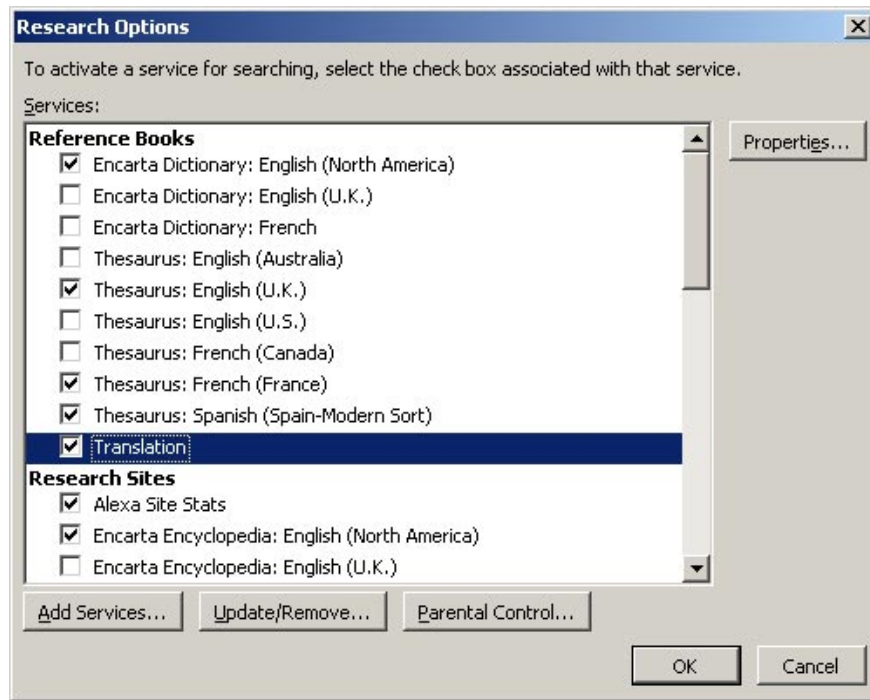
Research Options

To activate a service for searching, select the check box associated with that service.

Services:

Reference Books
Encarta Dictionary: English (North America)
Encarta Dictionary: English (U.K.)
Encarta Dictionary: French
Thesaurus: English (Australia)
Thesaurus: English (U.K.)
Thesaurus: English (U.S.)
Thesaurus: French (Canada)
Thesaurus: French (France)
Thesaurus: Spanish (Spain-Modern Sort)
Translation
Research Sites
Alexa Site Stats
Encarta Encyclopedia: English (North America)
Encarta Encyclopedia: English (U.K.)

Properties...

Add Services... Update/Remove... Parental Control...

OK Cancel